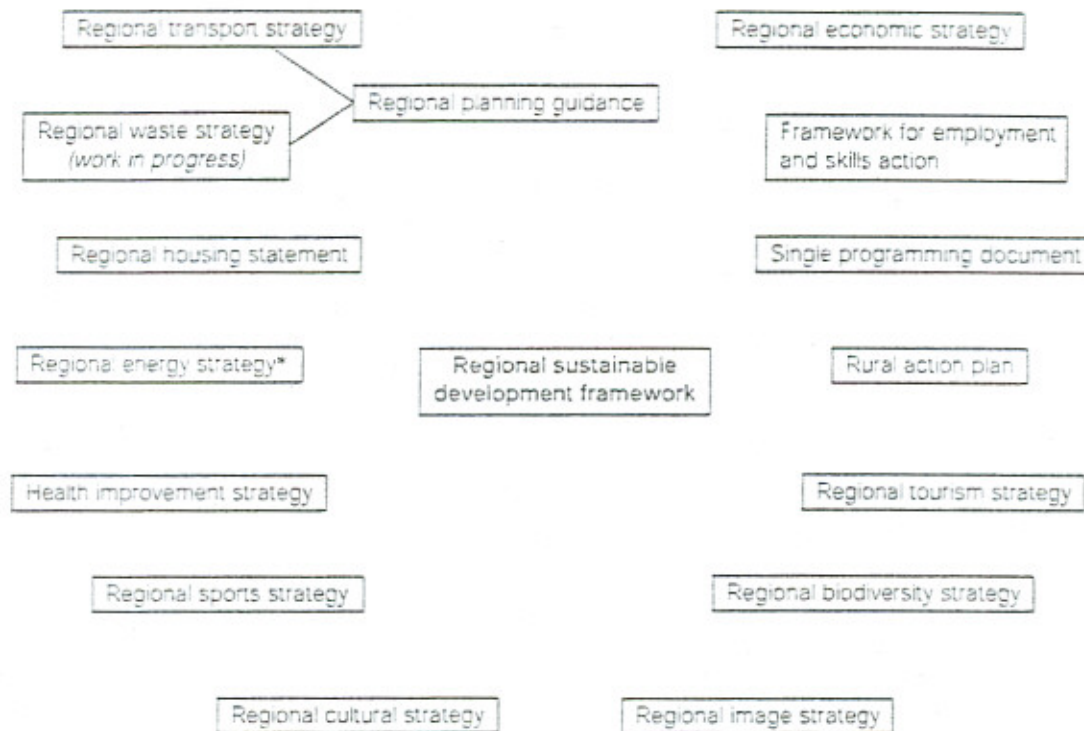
Regional transport strategy

Regional economic strategy

Regional planning guidance

Regional waste strategy (work in progress)

Framework for employment and skills action

Regional housing statement

Single programming document

Regional energy strategy*

Regional sustainable development framework

Rural action plan

Health improvement strategy

Regional tourism strategy

Regional sports strategy

Regional biodiversity strategy

Regional cultural strategy

Regional image strategy